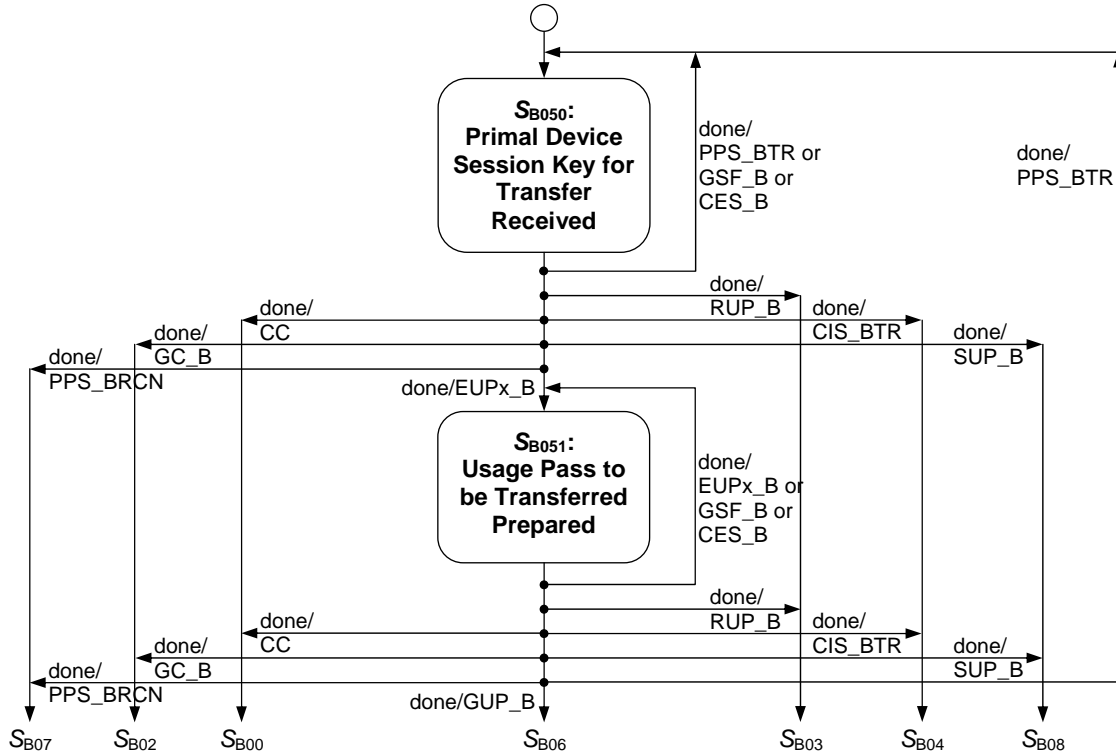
$S_{B050}$: Primal Device Session Key for Transfer Received

done/ PPS_BTR or GSF_B or CES_B

done/ PPS_BTR

done/ RUP_B

done/ CC

done/ CIS_BTR

done/ GC_B

done/ SUP_B

done/ PPS_BRCN

done/EUPx_B

$S_{B051}$: Usage Pass to be Transferred Prepared

done/ EUPx_B or GSF_B or CES_B

done/ RUP_B

done/ CC

done/ CIS_BTR

done/ GC_B

done/ SUP_B

done/ PPS_BRCN

done/GUP_B

$S_{B07}$ $S_{B02}$ $S_{B00}$ $S_{B06}$ $S_{B03}$ $S_{B04}$ $S_{B08}$